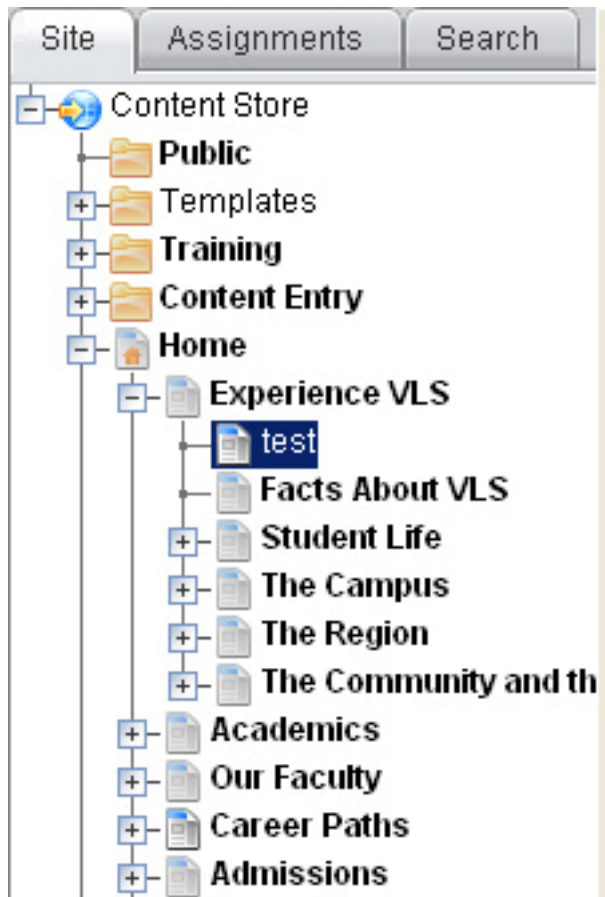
Site | Assignments | Search

Content Store
Public
Templates
Training
Content Entry
Home
Experience VLS
test
Facts About VLS
Student Life
The Campus
The Region
The Community and th
Academics
Our Faculty
Career Paths
Admissions